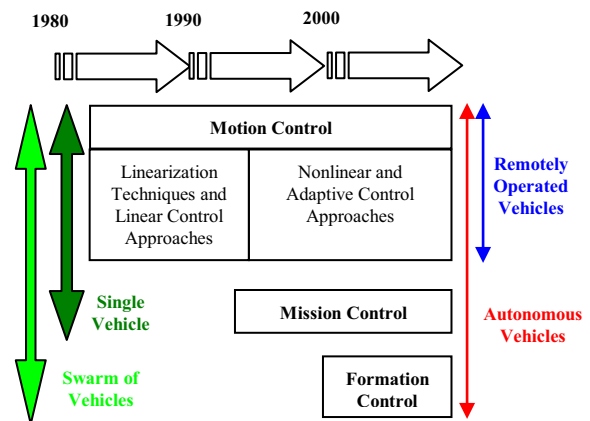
1980 1990 2000

Motion Control

Linearization Techniques and Linear Control Approaches

Nonlinear and Adaptive Control Approaches

Remotely Operated Vehicles

Single Vehicle

Mission Control

Autonomous Vehicles

Swarm of Vehicles

Formation Control